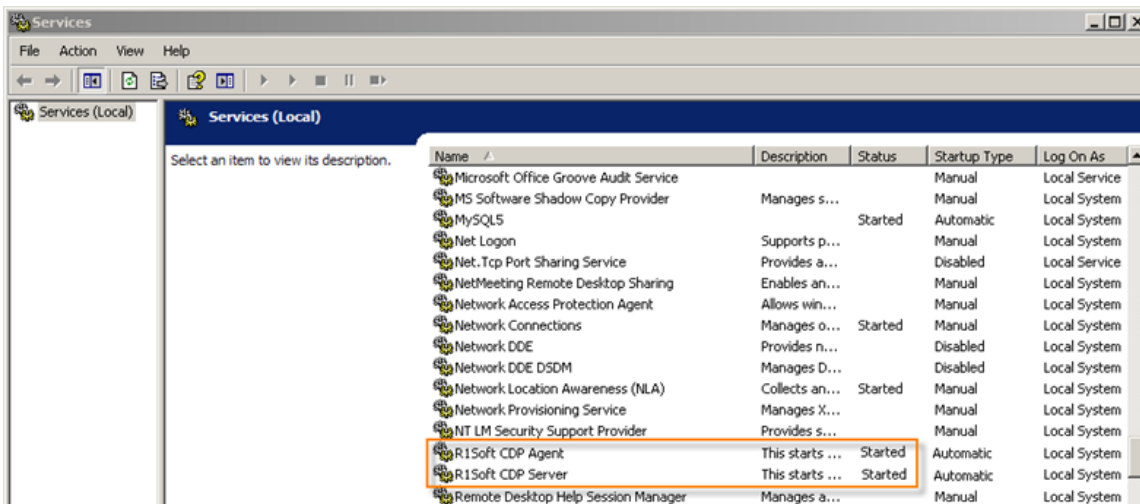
Services

File Action View Help

Services (Local)

Services (Local)

Select an item to view its description.

| Name | Description | Status | Startup Type | Log On As |
|---|---|---|---|---|
| Microsoft Office Groove Audit Service | | | Manual | Local Service |
| MS Software Shadow Copy Provider | Manages s... | | Manual | Local System |
| MySQL5 | | Started | Automatic | Local System |
| Net Logon | Supports p... | | Manual | Local System |
| Net.Tcp Port Sharing Service | Provides a... | | Disabled | Local Service |
| NetMeeting Remote Desktop Sharing | Enables an... | | Manual | Local System |
| Network Access Protection Agent | Allows win... | | Manual | Local System |
| Network Connections | Manages o... | Started | Manual | Local System |
| Network DDE | Provides n... | | Disabled | Local System |
| Network DDE DSDM | Manages D... | | Disabled | Local System |
| Network Location Awareness (NLA) | Collects an... | Started | Manual | Local System |
| Network Provisioning Service | Manages X... | | Manual | Local System |
| NT LM Security Support Provider | Provides s... | | Manual | Local System |
| R1Soft CDP Agent | This starts ... | Started | Automatic | Local System |
| R1Soft CDP Server | This starts ... | Started | Automatic | Local System |
| Remote Desktop Help Session Manager | Manages a... | | Manual | Local System |